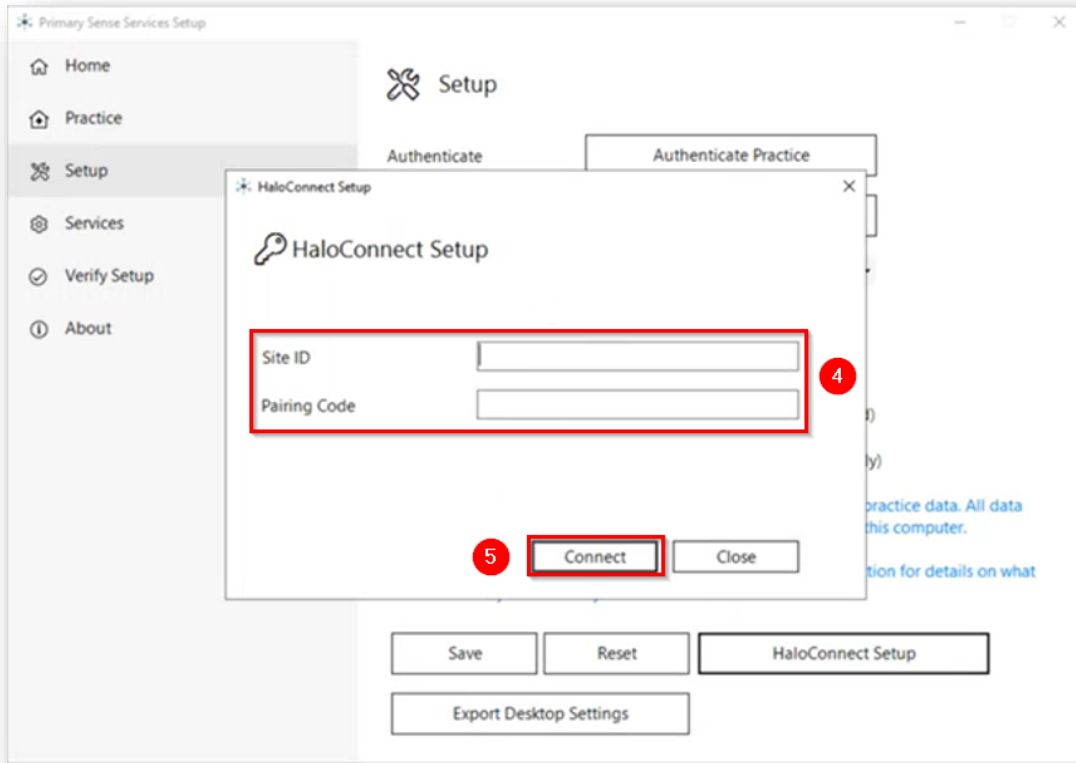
Primary Sense Services Setup

Home
Practice
Setup
Services
Verify Setup
About

Setup

Authenticate
Authenticate Practice

HaloConnect Setup

HaloConnect Setup

Site ID
Pairing Code

4

5
Connect
Close

d)
ly)
practice data. All data
this computer.
tion for details on what

Save
Reset
HaloConnect Setup
Export Desktop Settings